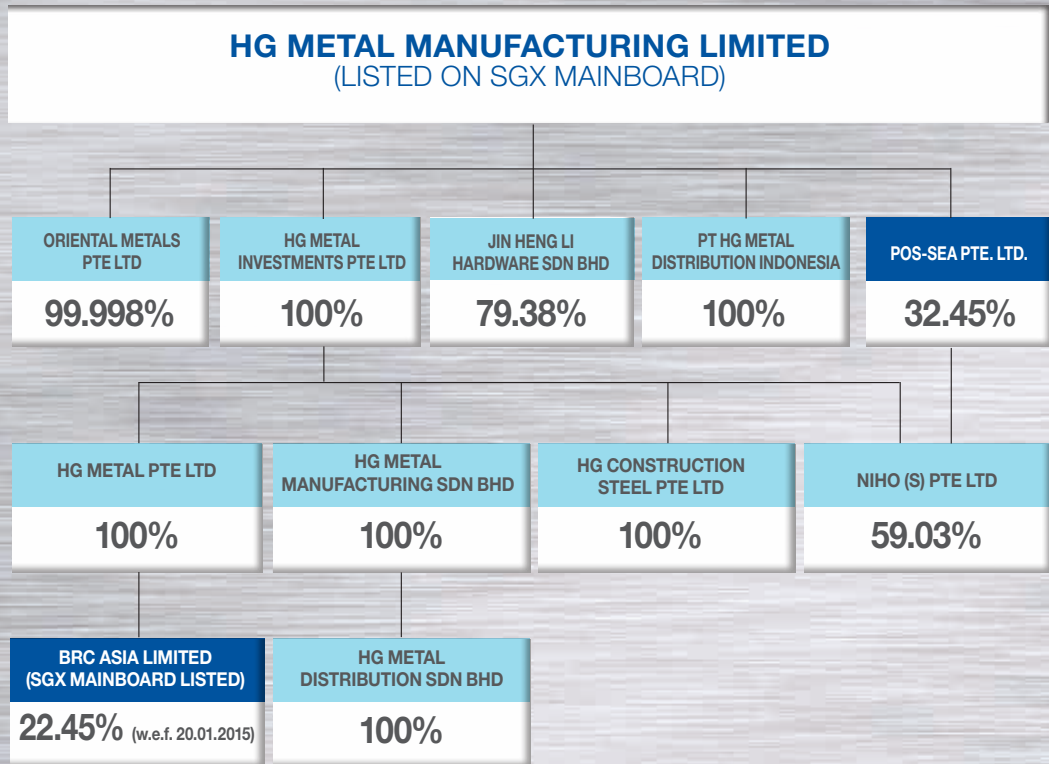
HG METAL MANUFACTURING LIMITED
(LISTED ON SGX MAINBOARD)

ORIENTAL METALS PTE LTD
99.998%

HG METAL INVESTMENTS PTE LTD
100%

JIN HENG LI HARDWARE SDN BHD
79.38%

PT HG METAL DISTRIBUTION INDONESIA
100%

POS-SEA PTE. LTD.
32.45%

HG METAL PTE LTD
100%

HG METAL MANUFACTURING SDN BHD
100%

HG CONSTRUCTION STEEL PTE LTD
100%

NIHO (S) PTE LTD
59.03%

BRC ASIA LIMITED (SGX MAINBOARD LISTED)
22.45% (w.e.f. 20.01.2015)

HG METAL DISTRIBUTION SDN BHD
100%